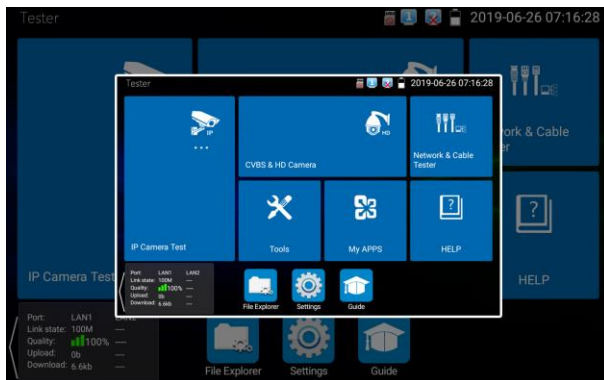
Tester

2019-06-26 07:16:28

Tester

2019-06-26 07:16:28

IP

HD

CVBS & HD Camera

Network & Cable Tester

IP Camera Test

Tools

My APPS

HELP

| | LAN1 | LAN2 |
|---|---|---|
| Port: | LAN1 | LAN2 |
| Link state: | 100M | --- |
| Quality: | 100% | --- |
| Upload: | 0b | --- |
| Download: | 6.6kb | --- |

File Explorer

Settings

Guide

twork & Cable
er

IP Camera Test

HELP

| Port: | LAN1 | LAN2 |
|---|---|---|
| Link state: | 100M | --- |
| Quality: | 100% | --- |
| Upload: | 0b | --- |
| Download: | 6.6kb | --- |

File Explorer

Settings

Guide